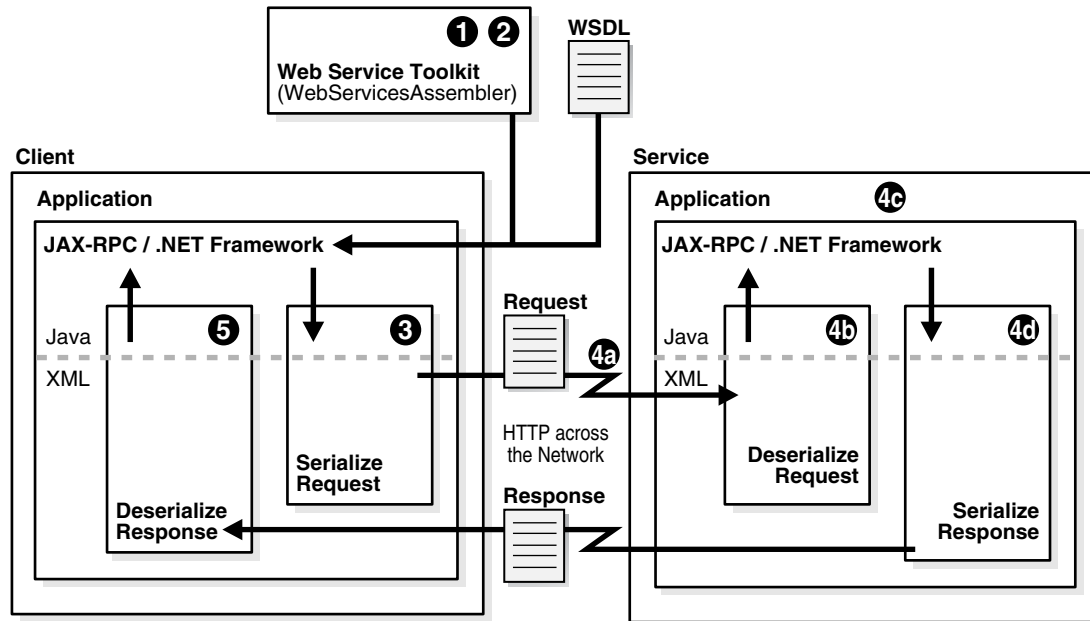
1 2
Web Service Toolkit
(WebServicesAssembler)

WSDL

Client

Application

JAX-RPC / .NET Framework

Java

XML

5

Deserialize Response

3

Serialize Request

Request

4a

HTTP across the Network

Response

Service

Application

4c

JAX-RPC / .NET Framework

Java

XML

4b

Deserialize Request

4d

Serialize Response